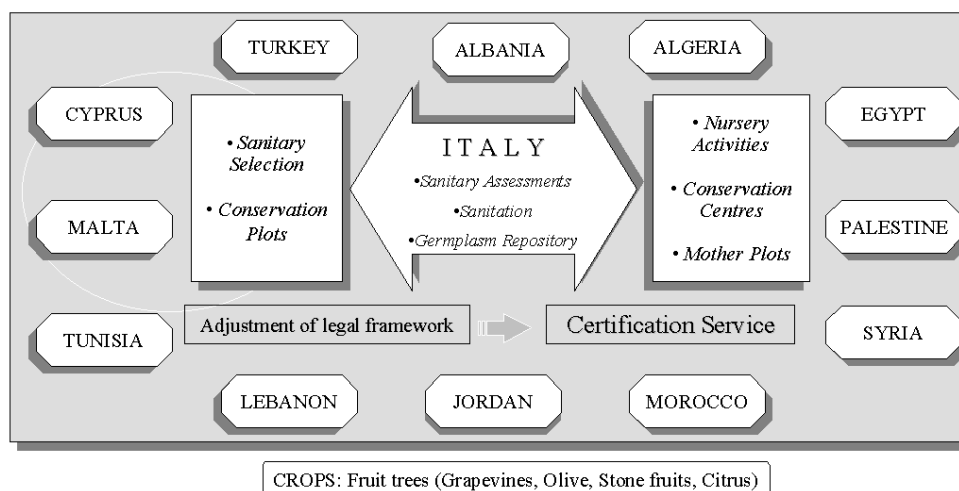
TURKEY

ALBANIA

ALGERIA

CYPRUS

• Sanitary Selection

• Conservation Plots

I T A L Y

•Sanitary Assessments

•Sanitation

•Germplasm Repository

• Nursery Activities

• Conservation Centres

• Mother Plots

EGYPT

MALTA

PALESTINE

TUNISIA

Adjustment of legal framework

Certification Service

SYRIA

LEBANON

JORDAN

MOROCCO

CROPS: Fruit trees (Grapevines, Olive, Stone fruits, Citrus)